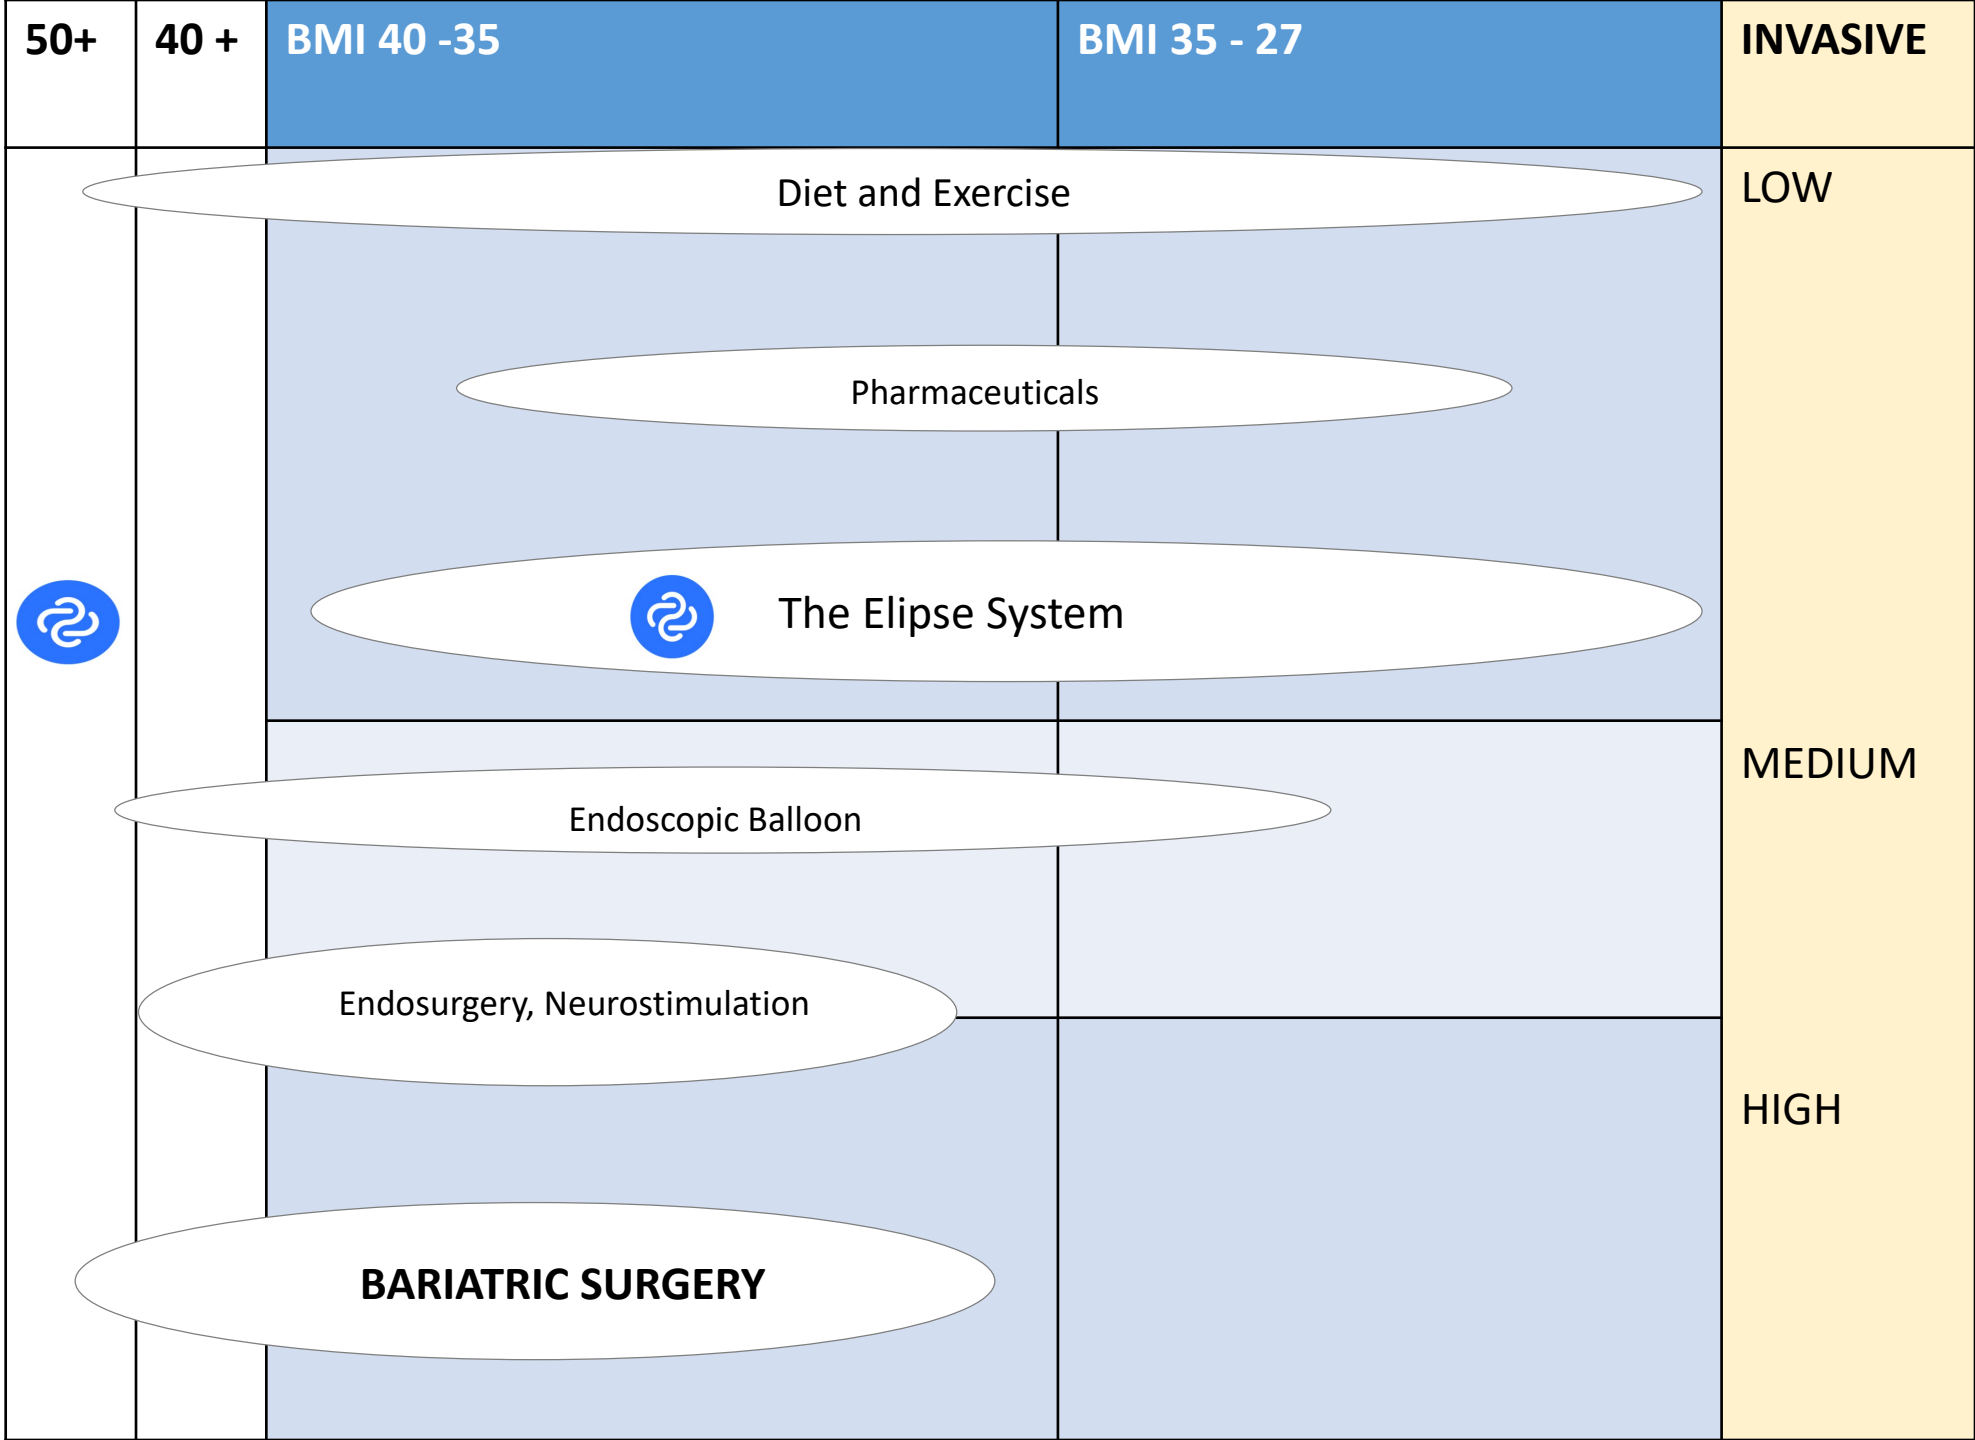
| 50+ | 40 + | BMI 40 -35 | BMI 35 - 27 | INVASIVE |
|---|---|---|---|---|

Diet and Exercise

LOW

Pharmaceuticals

The Elipse System

MEDIUM

Endoscopic Balloon

Endosurgery, Neurostimulation

HIGH

BARIATRIC SURGERY